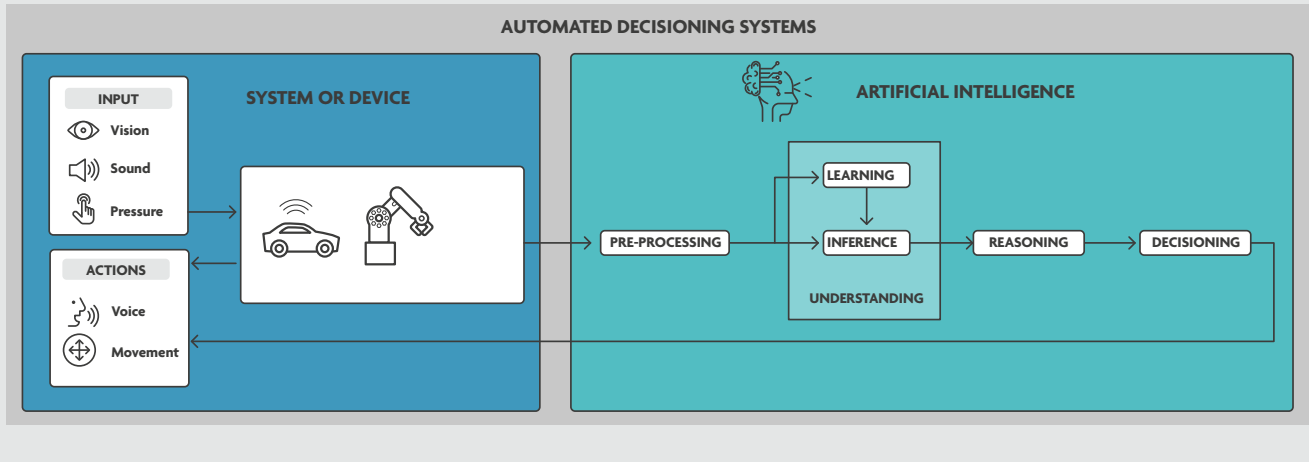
AUTOMATED DECISIONING SYSTEMS

INPUT
Vision
Sound
Pressure

SYSTEM OR DEVICE

ACTIONS
Voice
Movement

ARTIFICIAL INTELLIGENCE

PRE-PROCESSING

LEARNING

INFERENCE

UNDERSTANDING

REASONING

DECISIONING